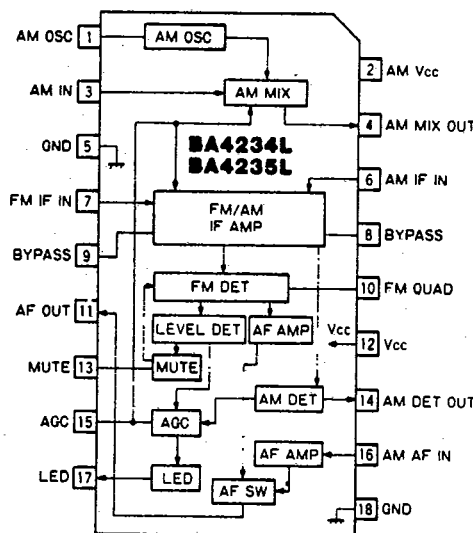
AM OSC 1
AM OSC
AM IN 3
AM MIX
GND 5
BA4234L
BA4235L
FM IF IN 7
FM/AM IF AMP
BYPASS 9
FM DET
AF OUT 11
LEVEL DET
AF AMP
MUTE 13
MUTE
AGC 15
AGC
AM DET
LED 17
LED
AF AMP
AF SW
2 AM Vcc
4 AM MIX OUT
6 AM IF IN
8 BYPASS
10 FM QUAD
Vcc
12 Vcc
14 AM DET OUT
16 AM AF IN
18 GND